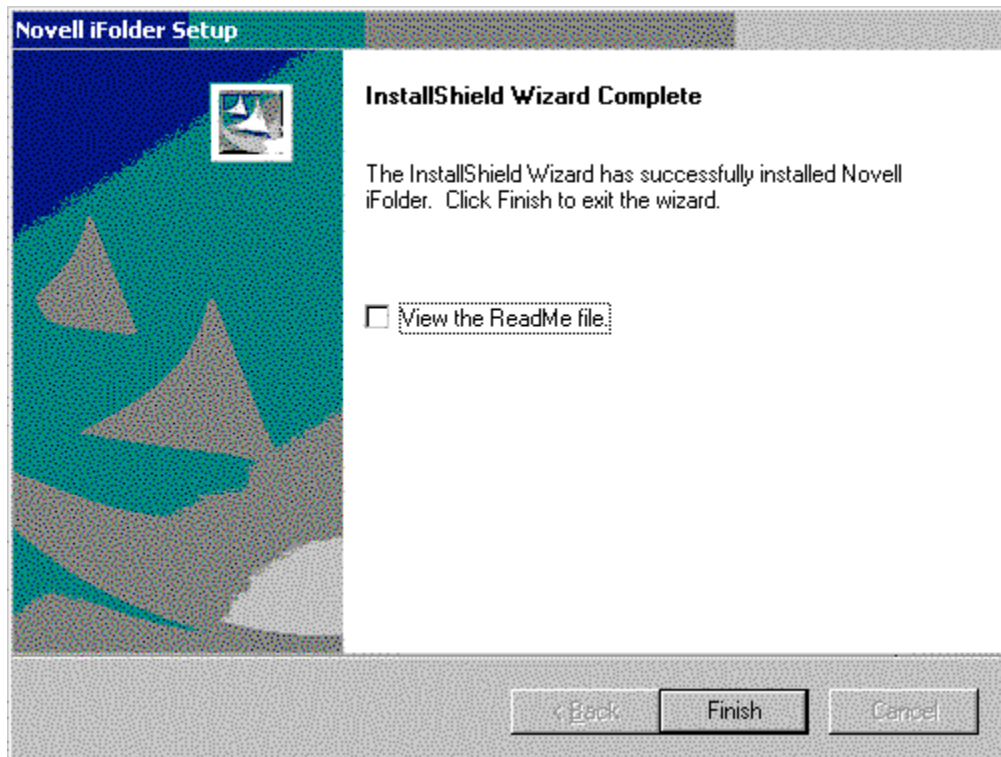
Novell iFolder Setup

InstallShield Wizard Complete

The InstallShield Wizard has successfully installed Novell iFolder. Click Finish to exit the wizard.

View the ReadMe file.

< Back

Finish

Cancel